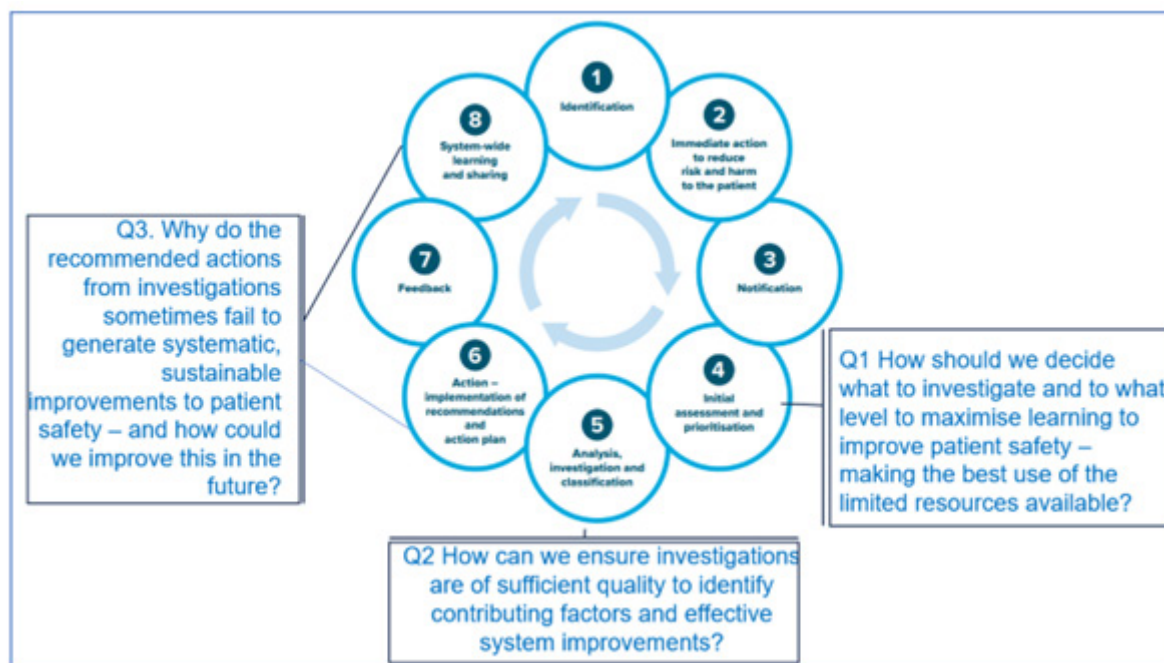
1
Identification

2
Immediate action to reduce risk and harm to the patient

3
Notification

4
Initial assessment and prioritisation

5
Analysis, investigation and classification

6
Action – implementation of recommendations and action plan

7
Feedback

8
System-wide learning and sharing

Q3. Why do the recommended actions from investigations sometimes fail to generate systematic, sustainable improvements to patient safety – and how could we improve this in the future?

Q1 How should we decide what to investigate and to what level to maximise learning to improve patient safety – making the best use of the limited resources available?

Q2 How can we ensure investigations are of sufficient quality to identify contributing factors and effective system improvements?